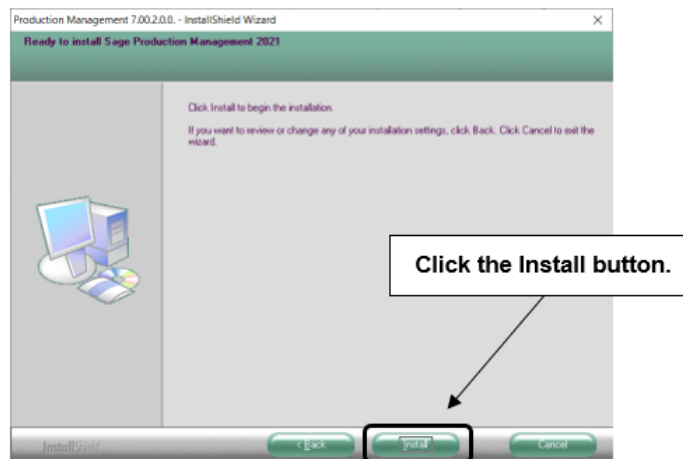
Production Management 7.00.2.0.0. - InstallShield Wizard

Ready to install Sage Production Management 2021

Click Install to begin the installation.

If you want to review or change any of your installation settings, click Back. Click Cancel to exit the wizard.

Click the Install button.

InstallShield

< Back

Install

Cancel